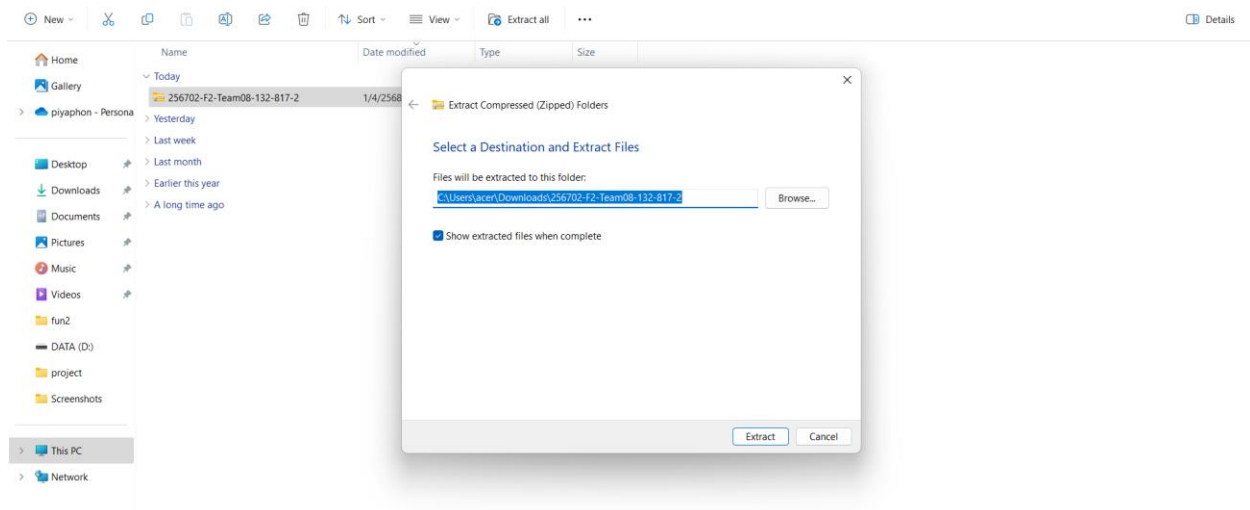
New Sort View Extract all ··· Details

Home
Gallery
piyaphon - Persona
Desktop
Downloads
Documents
Pictures
Music
Videos
fun2
DATA (D:)
project
Screenshots
This PC
Network

Name | Date modified | Type | Size

Today
256702-F2-Team08-132-817-2 1/4/2568
Yesterday
Last week
Last month
Earlier this year
A long time ago

Extract Compressed (Zipped) Folders

Select a Destination and Extract Files

Files will be extracted to this folder:
C:\Users\acer\Downloads\256702-F2-Team08-132-817-2
Browse...

Show extracted files when complete

Extract Cancel